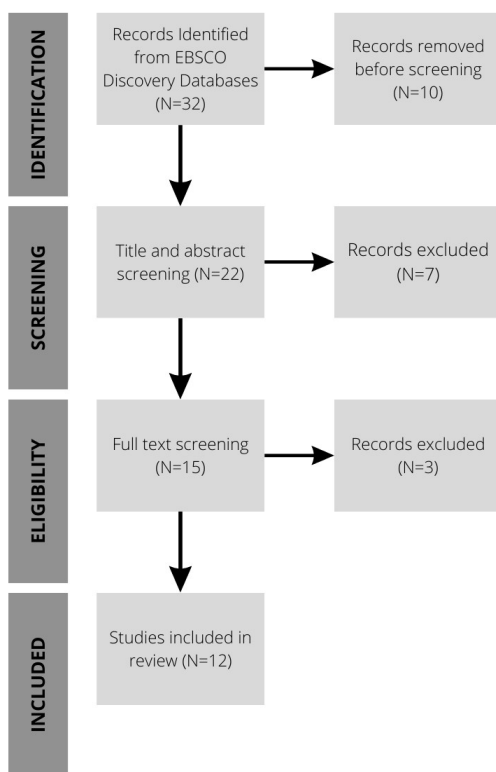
IDENTIFICATION

Records Identified from EBSCO Discovery Databases (N=32)

Records removed before screening (N=10)

SCREENING

Title and abstract screening (N=22)

Records excluded (N=7)

ELIGIBILITY

Full text screening (N=15)

Records excluded (N=3)

INCLUDED

Studies included in review (N=12)